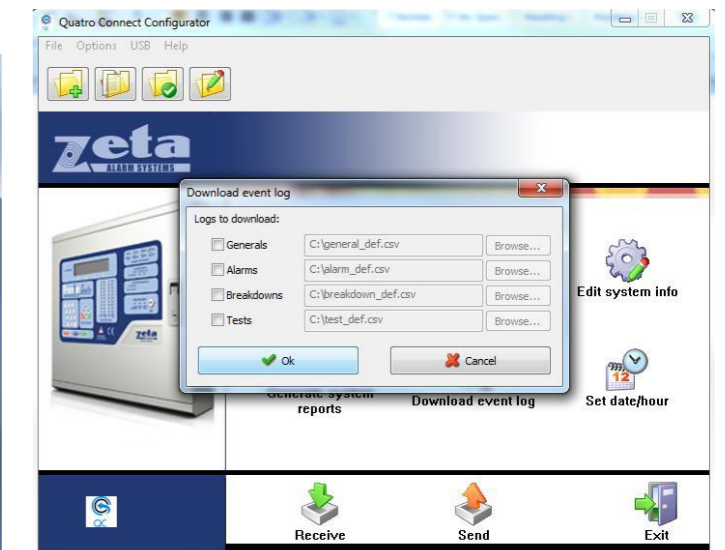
Quatro Connect Configurator

File Options USB Help

zeta
ALARM SYSTEMS

Download event log

Logs to download:

| | | |
|---|---|---|
| Generals | C:\general_def.csv | Browse... |
| Alarms | C:\alarm_def.csv | Browse... |
| Breakdowns | C:\breakdown_def.csv | Browse... |
| Tests | C:\test_def.csv | Browse... |

Ok

Cancel

Edit system info

Generate system reports

Download event log

12

Set date/hour

zeta

Receive

Send

Exit